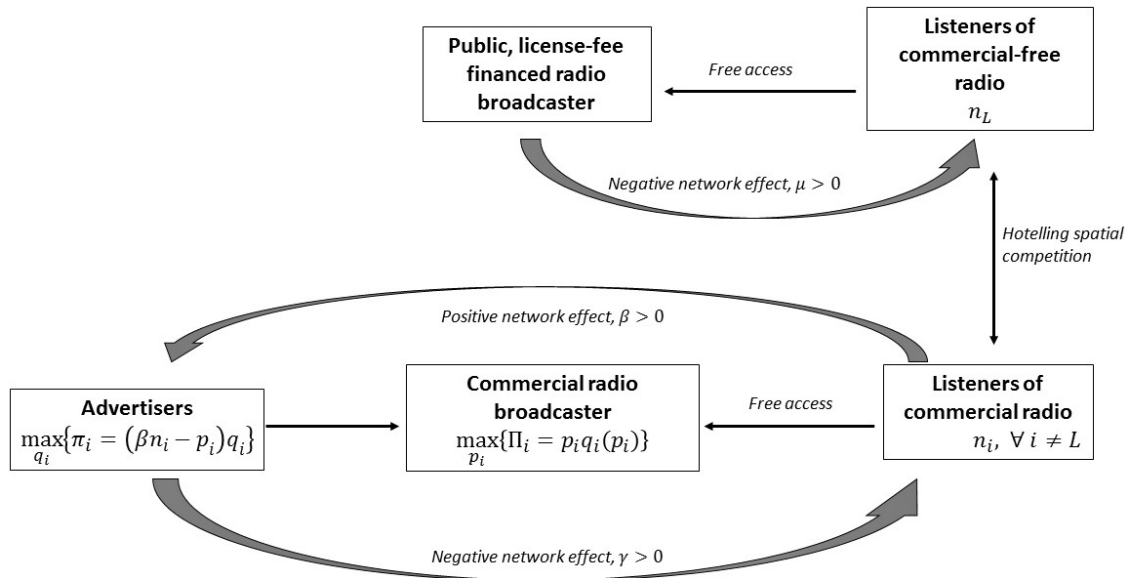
Public, license-fee financed radio broadcaster

Free access

Listeners of commercial-free radio
$n_L$

Negative network effect, $\mu > 0$

Hotelling spatial competition

Positive network effect, $\beta > 0$

Advertisers
$\max_{q_i}\{\pi_i = (\beta n_i - p_i)q_i\}$

Commercial radio broadcaster
$\max_{p_i}\{\Pi_i = p_i q_i(p_i)\}$

Free access

Listeners of commercial radio
$n_i,\ \forall\ i \neq L$

Negative network effect, $\gamma > 0$